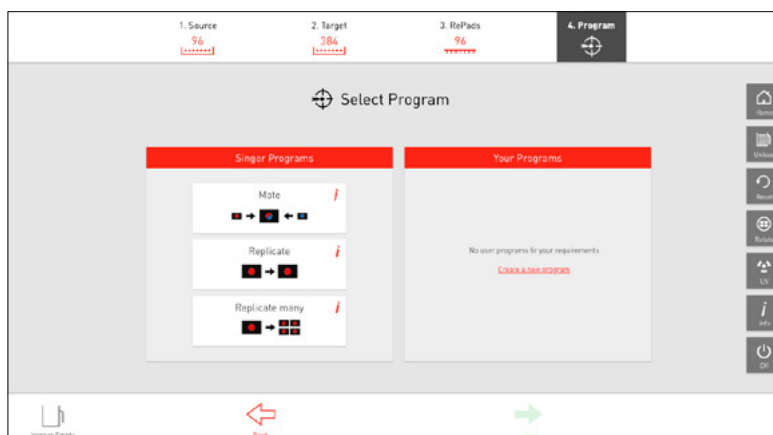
1. Source
96

2. Target
384

3. RePads
96

4. Program

Select Program

Singer Programs

Mate
i

Replicate
i

Replicate many
i

Your Programs

No user programs fit your requirements.
Create a new program

Home
Unload
Reset
Rotate
UV
i
Info
Off

Back